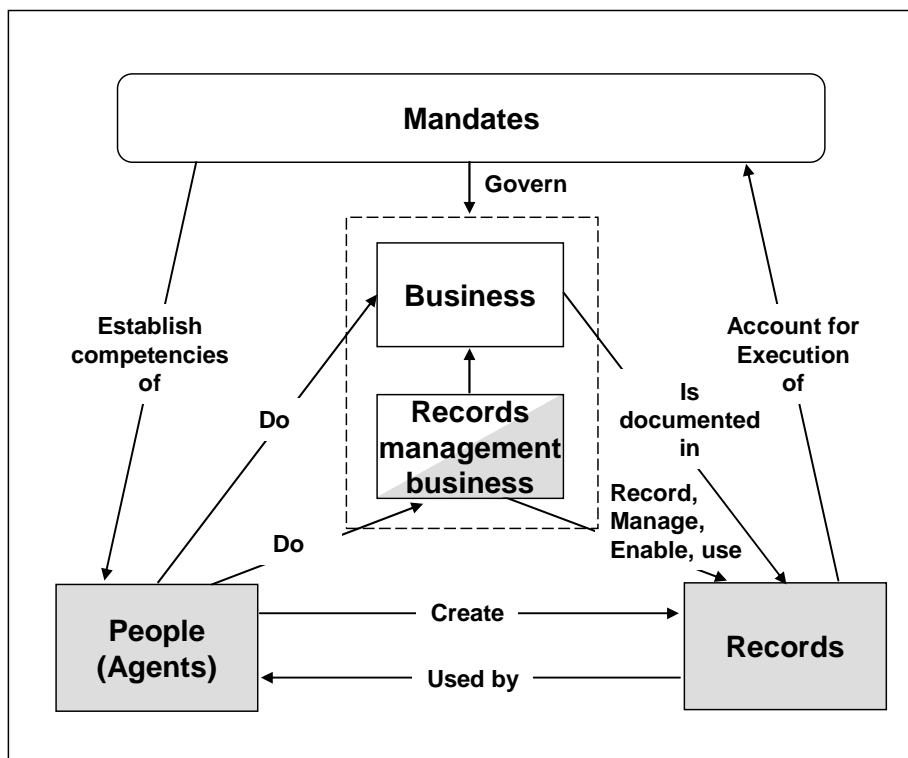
Mandates

Govern

Business

Records management business

Establish competencies of

Account for Execution of

Is documented in

Do

Do

Record, Manage, Enable, use

People (Agents)

Create

Used by

Records